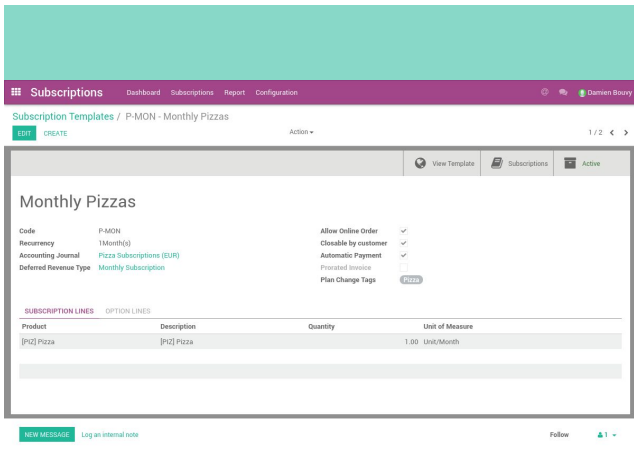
Subscriptions Dashboard Subscriptions Report Configuration Damien Bouvy

Subscription Templates / P-MON - Monthly Pizzas

EDIT CREATE

Action

1 / 2

View Template Subscriptions Active

Monthly Pizzas

Code P-MON
Recurrency 1Month(s)
Accounting Journal Pizza Subscriptions (EUR)
Deferred Revenue Type Monthly Subscription

Allow Online Order
Closable by customer
Automatic Payment
Prorated Invoice
Plan Change Tags Pizza

SUBSCRIPTION LINES OPTION LINES

| Product | Description | Quantity | Unit of Measure |
|---|---|---|---|
| [PIZ] Pizza | [PIZ] Pizza | 1.00 | Unit/Month |

NEW MESSAGE Log an internal note

Follow 1